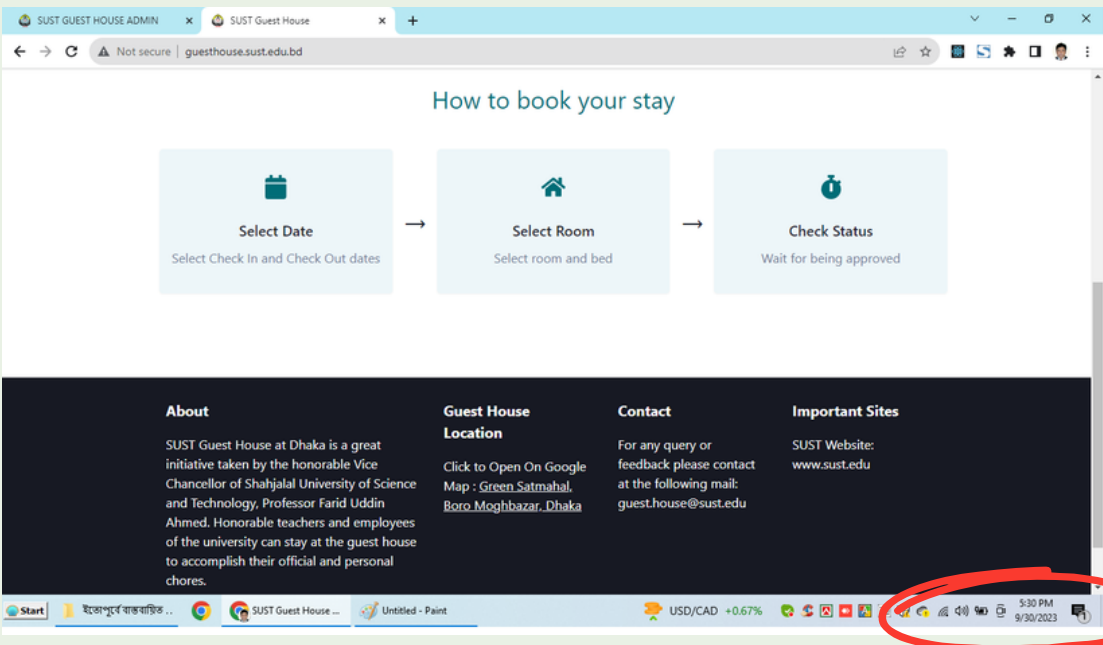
SUST GUEST HOUSE ADMIN × SUST Guest House × +

Not secure | guesthouse.sust.edu.bd

How to book your stay

Select Date
Select Check In and Check Out dates

→

Select Room
Select room and bed

→

Check Status
Wait for being approved

About

SUST Guest House at Dhaka is a great initiative taken by the honorable Vice Chancellor of Shahjalal University of Science and Technology, Professor Farid Uddin Ahmed. Honorable teachers and employees of the university can stay at the guest house to accomplish their official and personal chores.

Guest House Location

Click to Open On Google Map : Green Satmahal, Boro Moghbazar, Dhaka

Contact

For any query or feedback please contact at the following mail: guest.house@sust.edu

Important Sites

SUST Website: www.sust.edu

Start ইতোপূর্বে বাস্তবায়িত ... SUST Guest House ... Untitled - Paint USD/CAD +0.67% 5:30 PM 9/30/2023